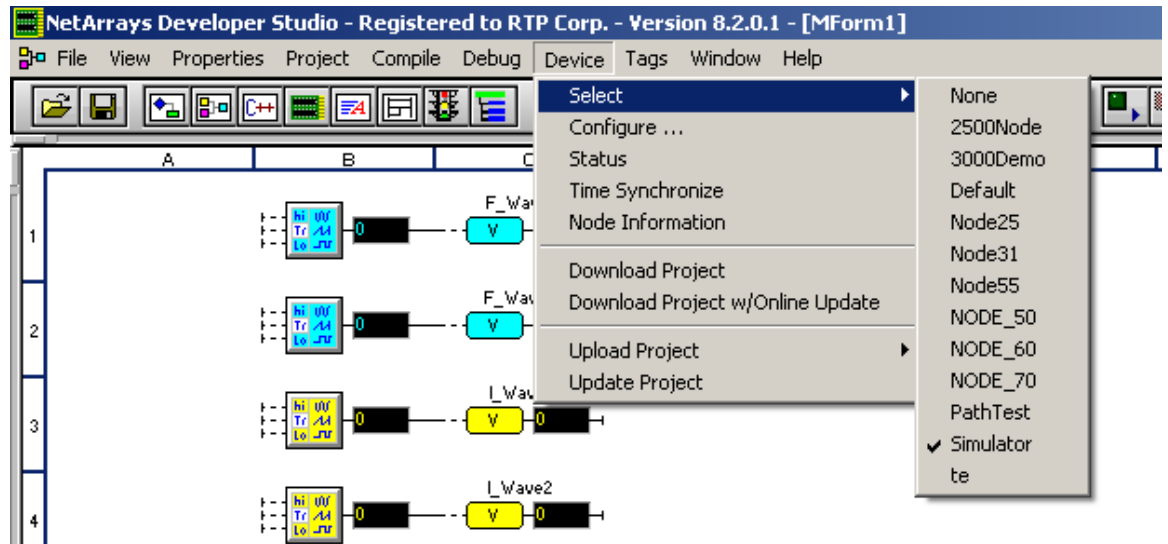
NetArrays Developer Studio - Registered to RTP Corp. - Version 8.2.0.1 - [MForm1]

File View Properties Project Compile Debug Device Tags Window Help

Select
Configure ...
Status
Time Synchronize
Node Information
Download Project
Download Project w/Online Update
Upload Project
Update Project

None
2500Node
3000Demo
Default
Node25
Node31
Node55
NODE_50
NODE_60
NODE_70
PathTest
✔ Simulator
te

A B C

1 hi Tr Lo 0 F_Wav V
2 hi Tr Lo 0 F_Wav V
3 hi Tr Lo 0 I_Wav V 0
4 hi Tr Lo 0 I_Wave2 V 0